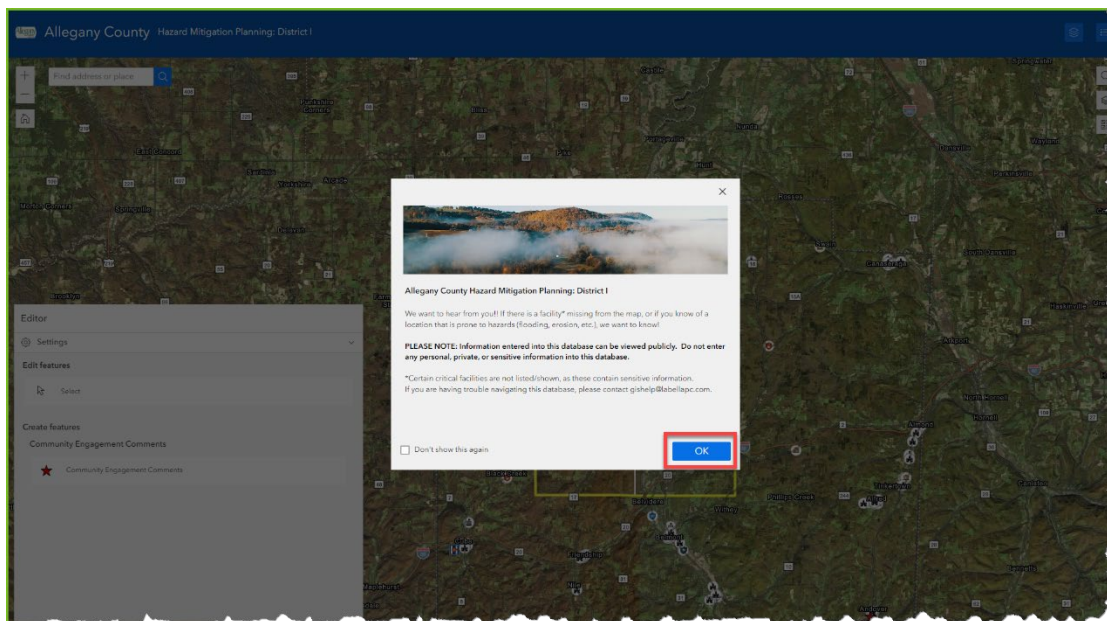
Allegany County Hazard Mitigation Planning: District I

Find address or place

Editor

Settings

Edit features

Select

Create features

Community Engagement Comments

Community Engagement Comments

×

Allegany County Hazard Mitigation Planning: District I

We want to hear from you!! If there is a facility* missing from the map, or if you know of a location that is prone to hazards (flooding, erosion, etc.), we want to know!

PLEASE NOTE: Information entered into this database can be viewed publicly. Do not enter any personal, private, or sensitive information into this database.

*Certain critical facilities are not listed/shown, as these contain sensitive information. If you are having trouble navigating this database, please contact gishelp@labellapc.com.

Don't show this again

OK